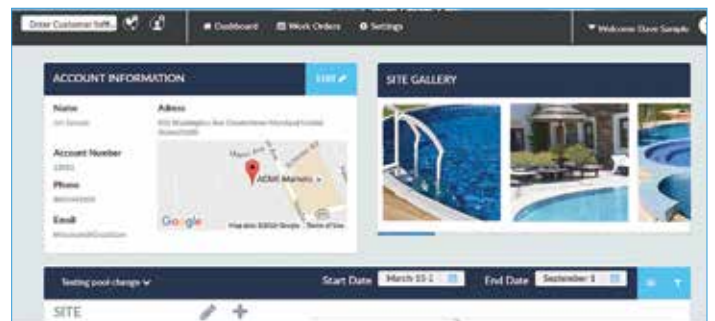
Enter Customer Info...

Dashboard

Work Orders

Settings

Welcome Dave Sample

ACCOUNT INFORMATION

Edit

Name

Jon Sample

Adress

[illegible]

Account Number

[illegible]

Phone

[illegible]

Email

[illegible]

ACME Markets

Google

Map data ©2016 Google Terms of Use

SITE GALLERY

Testing pool change

Start Date

March 15 1

End Date

September 1

SITE